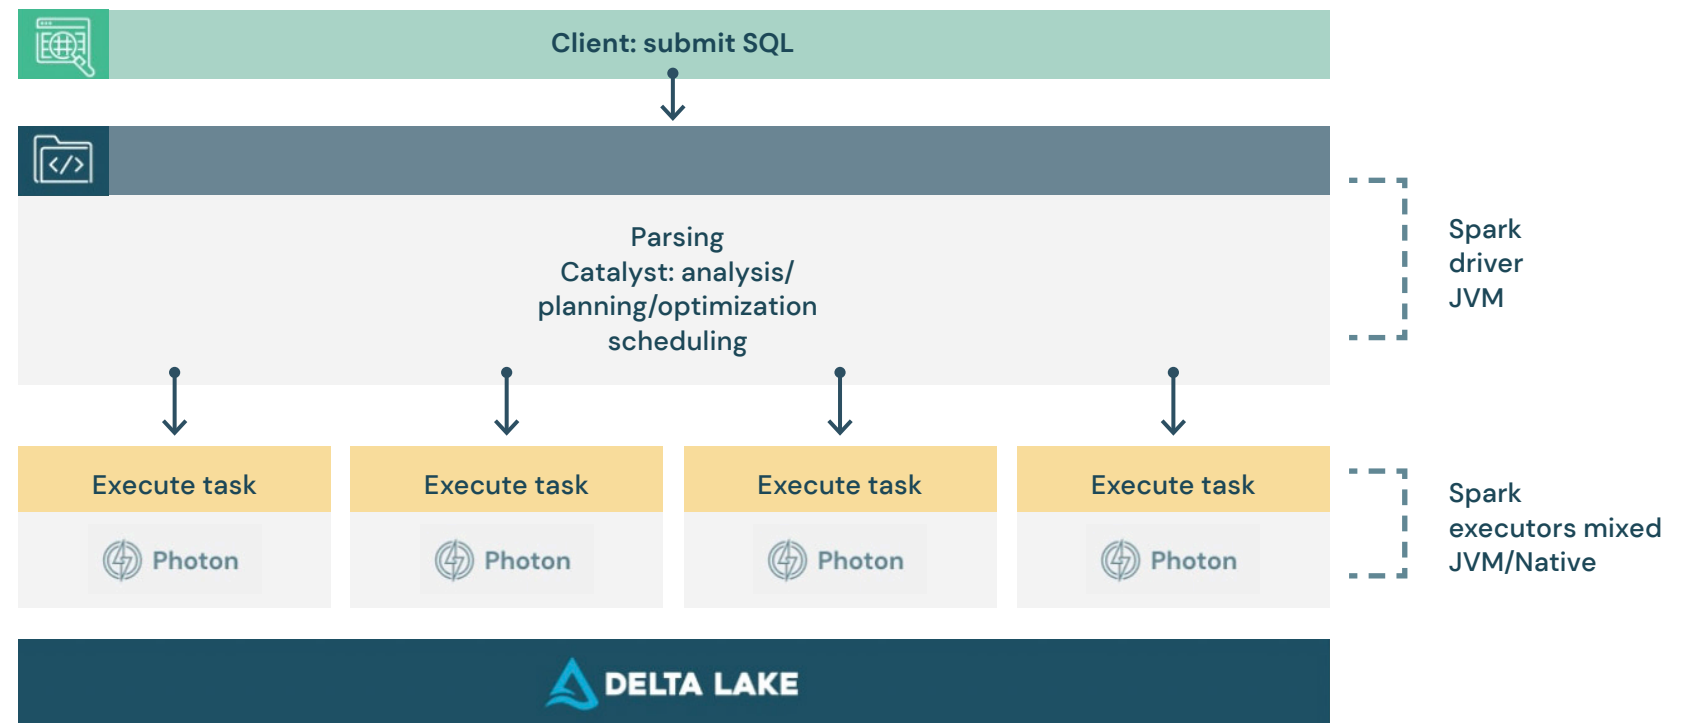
Client: submit SQL

Parsing
Catalyst: analysis/
planning/optimization
scheduling

Spark
driver
JVM

Execute task

Photon

Execute task

Photon

Execute task

Photon

Execute task

Photon

Spark
executors mixed
JVM/Native

DELTA LAKE